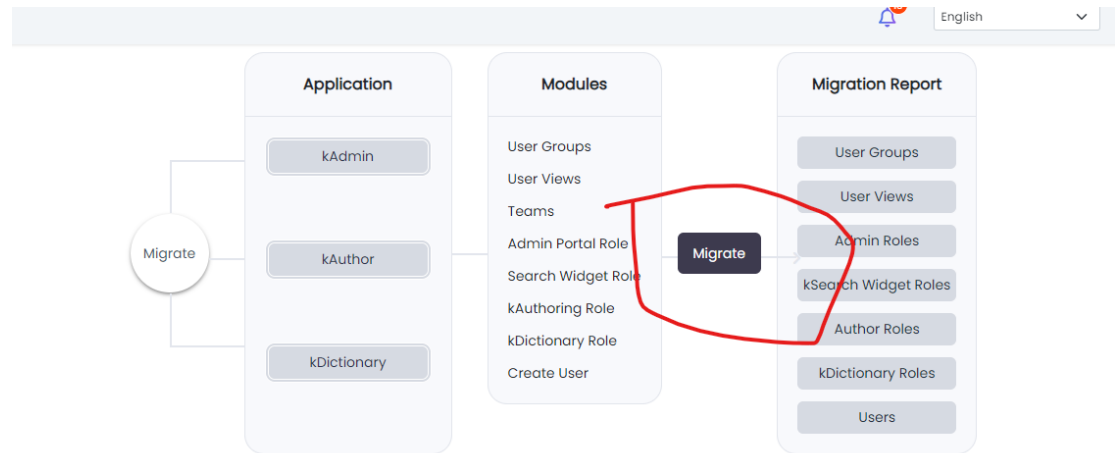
English

Application

kAdmin

kAuthor

kDictionary

Migrate

Modules

User Groups
User Views
Teams
Admin Portal Role
Search Widget Role
kAuthoring Role
kDictionary Role
Create User

Migrate

Migration Report

User Groups
User Views
Admin Roles
kSearch Widget Roles
Author Roles
kDictionary Roles
Users